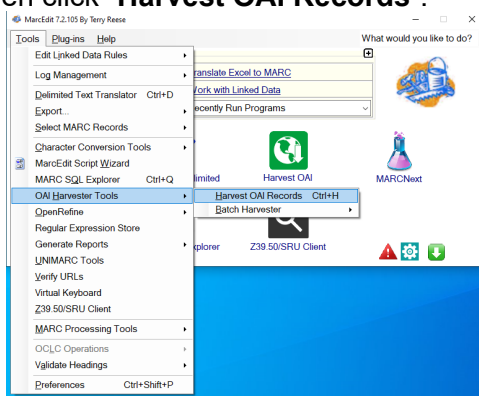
en click "Harvest OAI Records".

MarcEdit 7.2.105 By Terry Reese

Tools Plug-ins Help

What would you like to do?

Edit Linked Data Rules
Log Management
Delimited Text Translator Ctrl+D
Export...
Select MARC Records
Character Conversion Tools
MarcEdit Script Wizard
MARC SQL Explorer Ctrl+Q
OAI Harvester Tools
OpenRefine
Regular Expression Store
Generate Reports
UNIMARC Tools
Verify URLs
Virtual Keyboard
Z39.50/SRU Client
MARC Processing Tools
OCLC Operations
Validate Headings
Preferences Ctrl+Shift+P

Translate Excel to MARC
Work with Linked Data
Recently Run Programs

Harvest OAI Records Ctrl+H
Batch Harvester

limited
Harvest OAI
MARCNext
xplorer
Z39.50/SRU Client